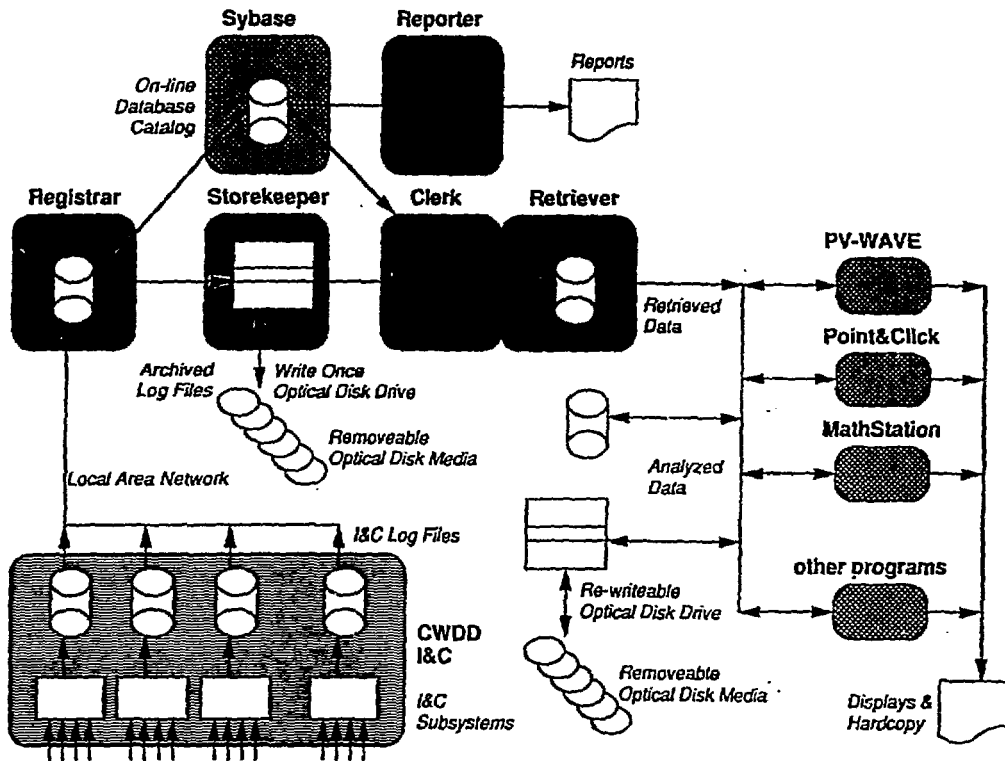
Sybase

Reporter

On-line Database Catalog

Reports

Registrar

Storekeeper

Clerk

Retriever

PV-WAVE

Retrieved Data

Point&Click

Archived Log Files

Write Once Optical Disk Drive

Removeable Optical Disk Media

MathStation

Analyzed Data

Local Area Network

I&C Log Files

other programs

Re-writeable Optical Disk Drive

CWDD I&C

Removeable Optical Disk Media

I&C Subsystems

Displays & Hardcopy